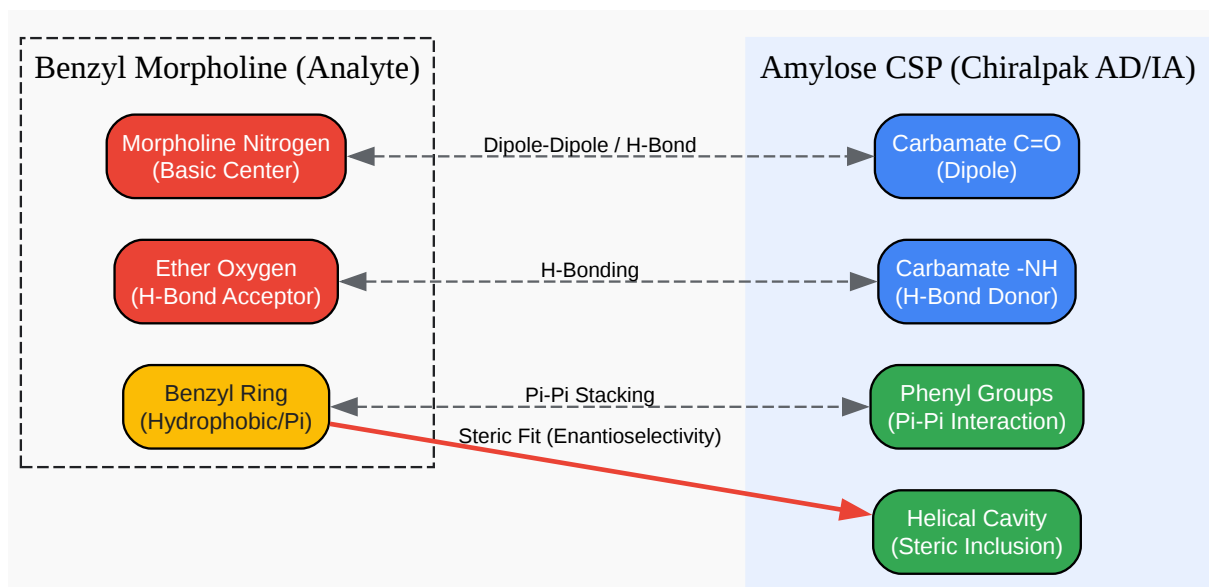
Benzyl Morpholine (Analyte)

Amylose CSP (Chiralpak AD/IA)

Morpholine Nitrogen
(Basic Center)

Dipole-Dipole / H-Bond

Carbamate C=O
(Dipole)

Ether Oxygen
(H-Bond Acceptor)

H-Bonding

Carbamate -NH
(H-Bond Donor)

Benzyl Ring
(Hydrophobic/Pi)

Pi-Pi Stacking

Phenyl Groups
(Pi-Pi Interaction)

Steric Fit (Enantioselectivity)

Helical Cavity
(Steric Inclusion)